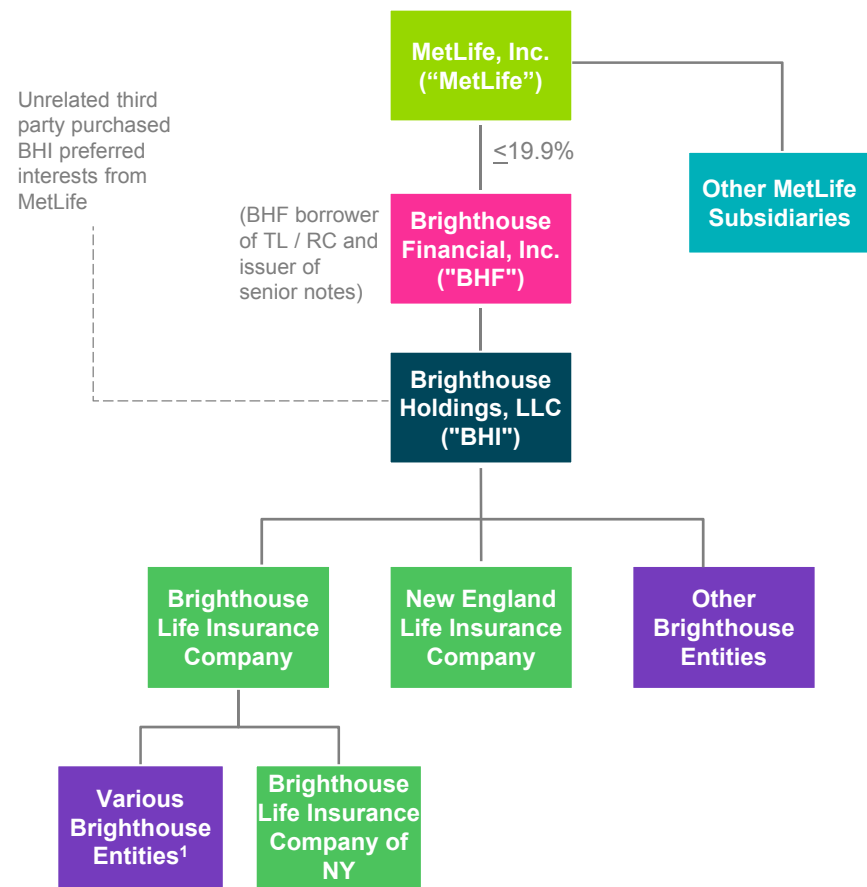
MetLife, Inc. (“MetLife”)

Unrelated third party purchased BHI preferred interests from MetLife

$\leq$19.9%

Other MetLife Subsidiaries

(BHF borrower of TL / RC and issuer of senior notes)

Brighthouse Financial, Inc. ("BHF")

Brighthouse Holdings, LLC ("BHI")

Brighthouse Life Insurance Company

New England Life Insurance Company

Other Brighthouse Entities

Various Brighthouse Entities$^1$

Brighthouse Life Insurance Company of NY